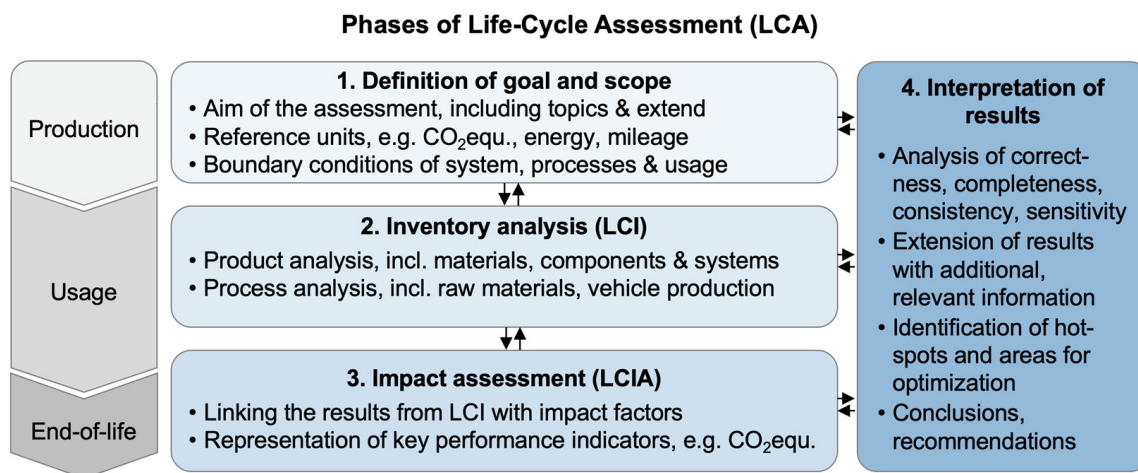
Phases of Life-Cycle Assessment (LCA)

Production

Usage

End-of-life

1. Definition of goal and scope
• Aim of the assessment, including topics & extend
• Reference units, e.g. $CO_2$equ., energy, mileage
• Boundary conditions of system, processes & usage

2. Inventory analysis (LCI)
• Product analysis, incl. materials, components & systems
• Process analysis, incl. raw materials, vehicle production

3. Impact assessment (LCIA)
• Linking the results from LCI with impact factors
• Representation of key performance indicators, e.g. $CO_2$equ.

4. Interpretation of results
• Analysis of correctness, completeness, consistency, sensitivity
• Extension of results with additional, relevant information
• Identification of hotspots and areas for optimization
• Conclusions, recommendations